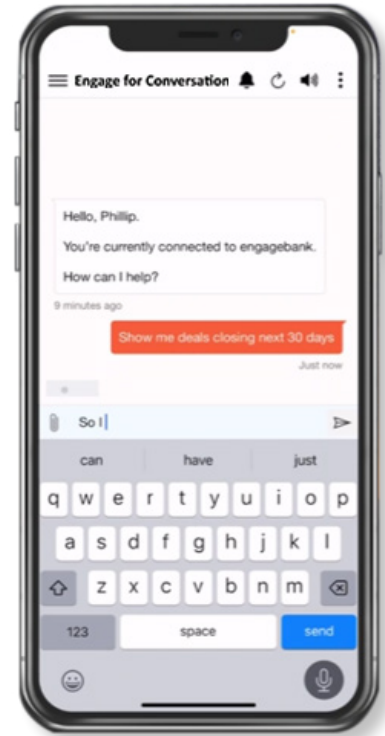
Engage for Conversation

Hello, Phillip.

You're currently connected to engagebank.

How can I help?

9 minutes ago

Show me deals closing next 30 days

Just now

So I

can have just

q w e r t y u i o p

a s d f g h j k l

z x c v b n m

123 space send